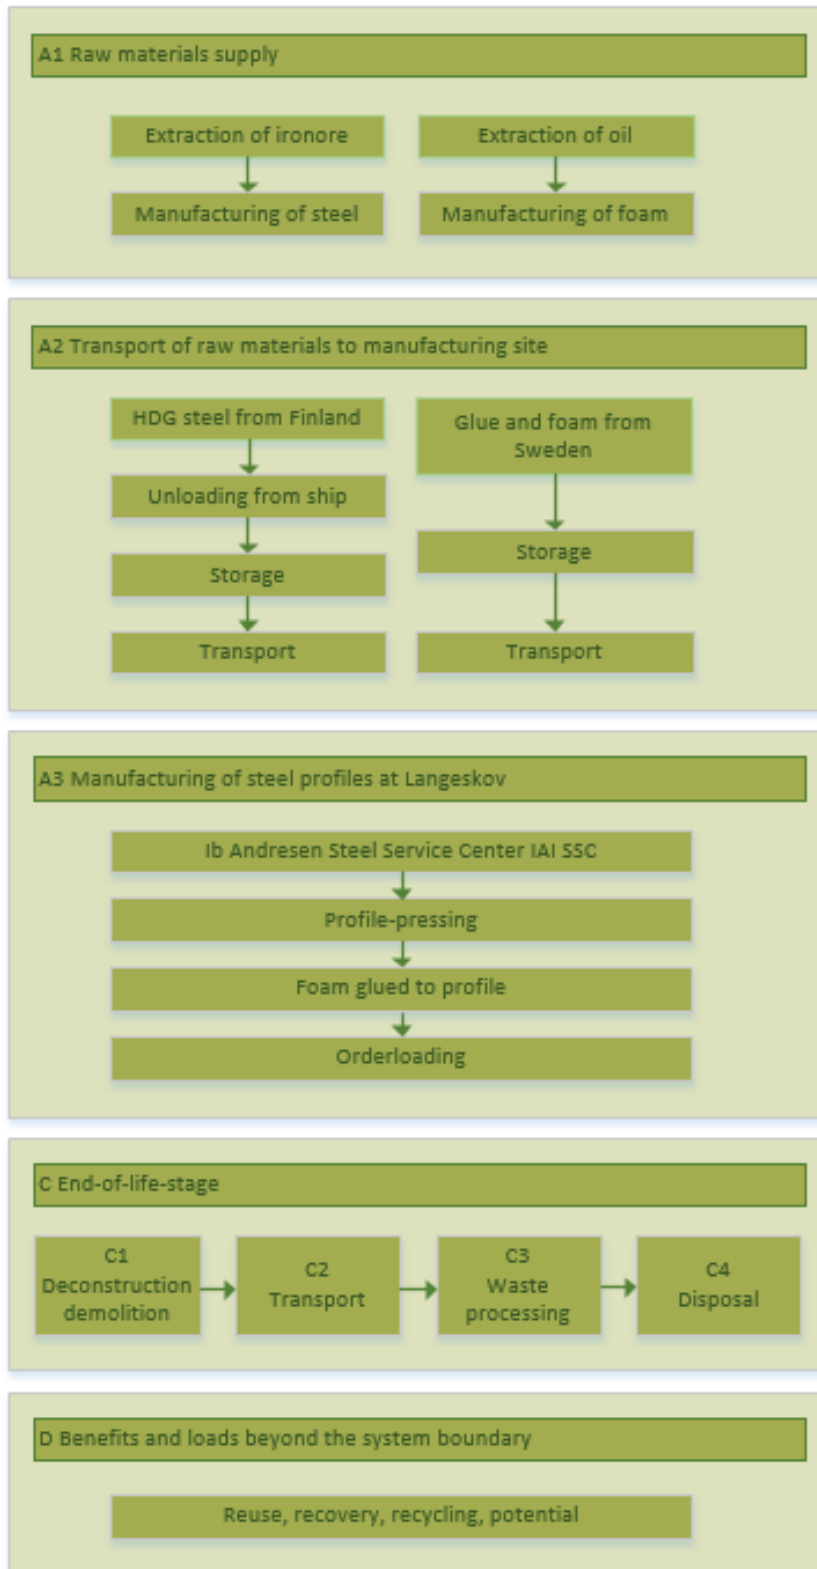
A1 Raw materials supply

Extraction of ironore

Manufacturing of steel

Extraction of oil

Manufacturing of foam

A2 Transport of raw materials to manufacturing site

HDG steel from Finland

Unloading from ship

Storage

Transport

Glue and foam from Sweden

Storage

Transport

A3 Manufacturing of steel profiles at Langeskov

Ib Andresen Steel Service Center IAI SSC

Profile-pressing

Foam glued to profile

Orderloading

C End-of-life-stage

C1 Deconstruction demolition

C2 Transport

C3 Waste processing

C4 Disposal

D Benefits and loads beyond the system boundary

Reuse, recovery, recycling, potential